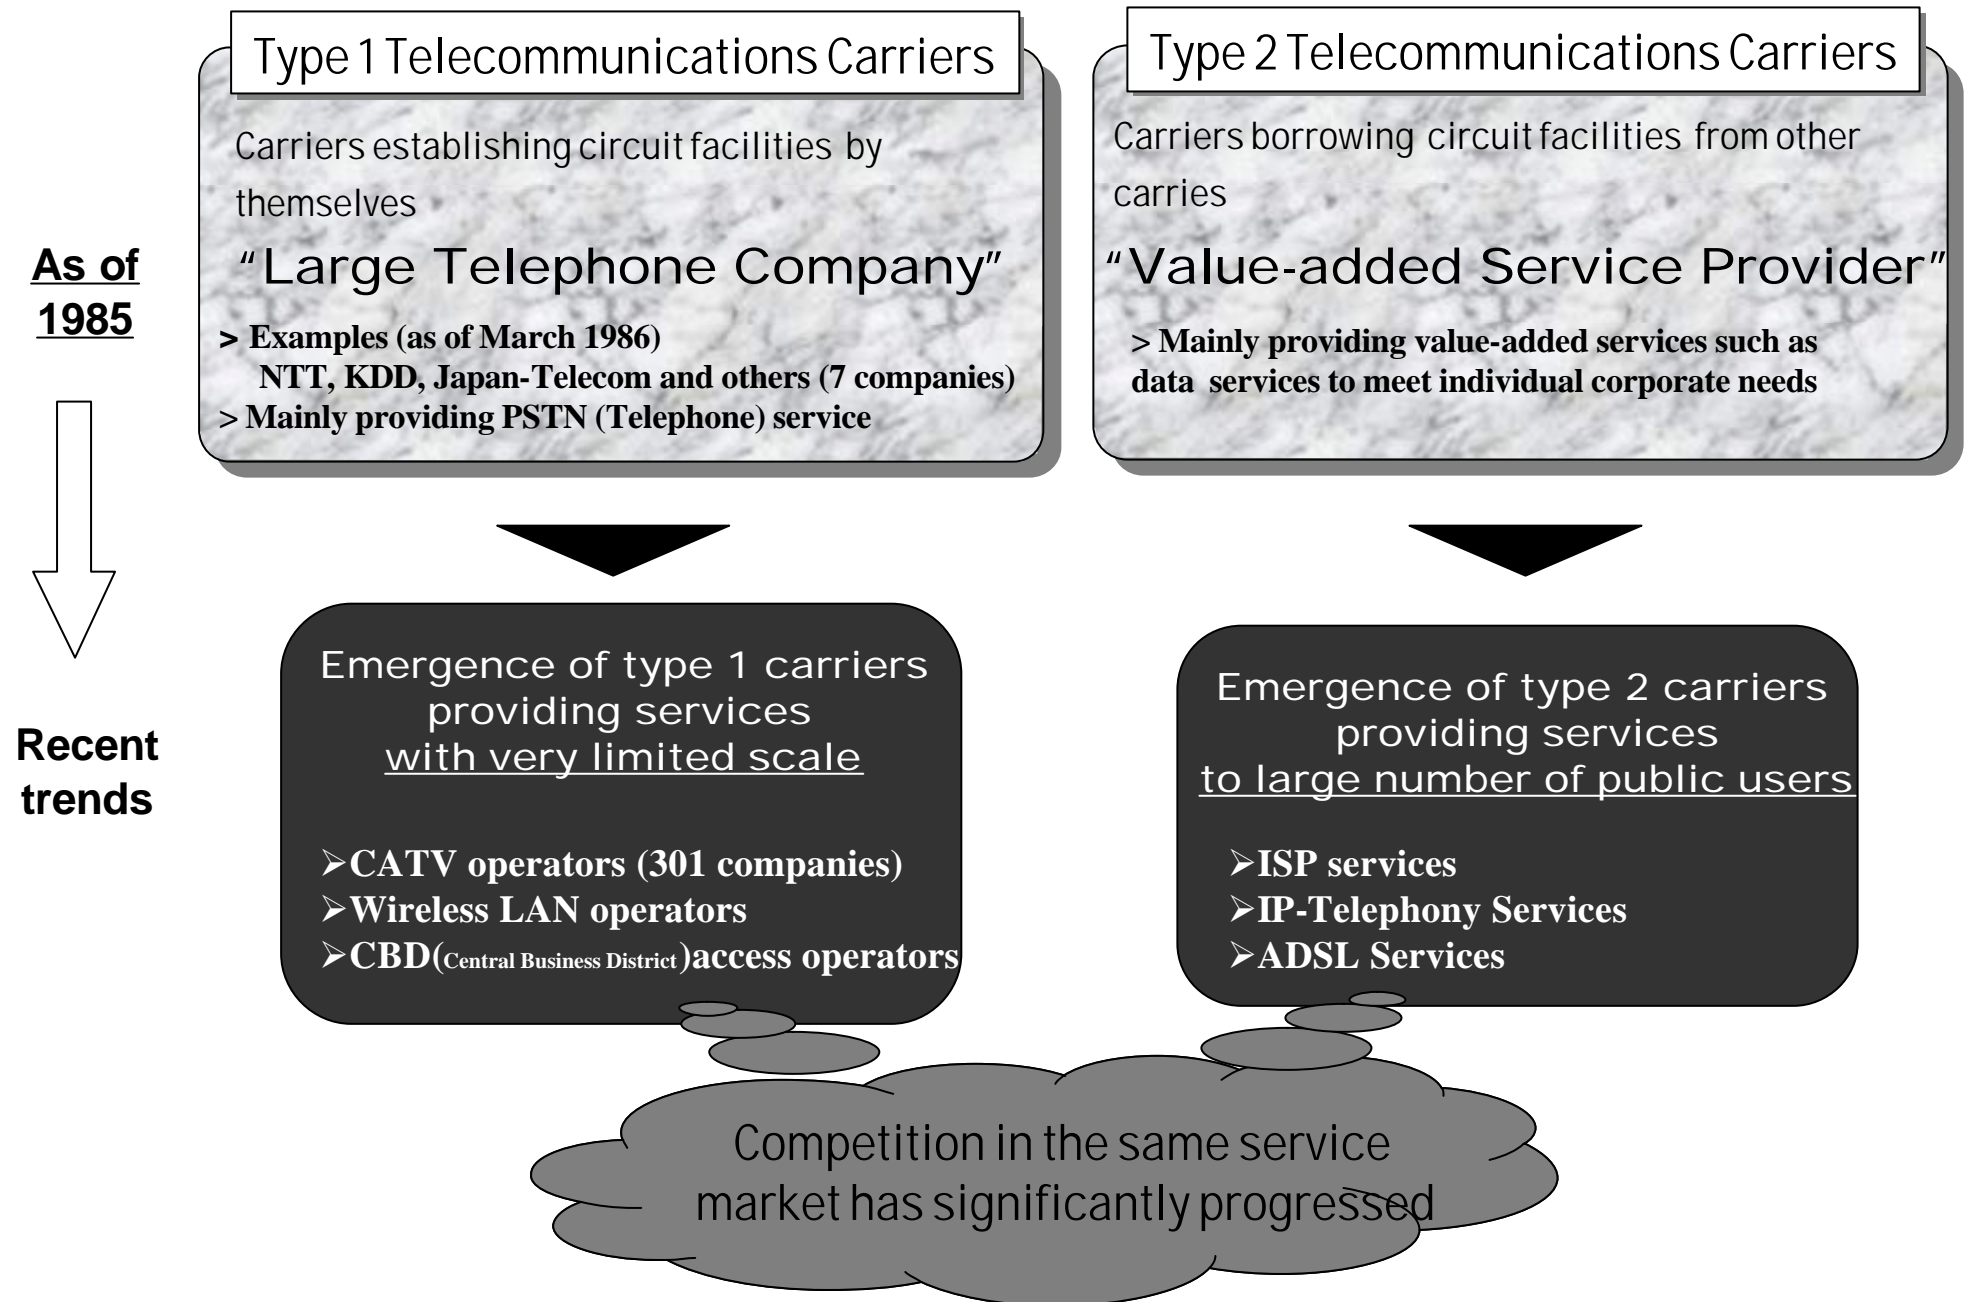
As of 1985

Type 1 Telecommunications Carriers

Carriers establishing circuit facilities by themselves

"Large Telephone Company"

> Examples (as of March 1986)
NTT, KDD, Japan-Telecom and others (7 companies)
> Mainly providing PSTN (Telephone) service

Type 2 Telecommunications Carriers

Carriers borrowing circuit facilities from other carries

"Value-added Service Provider"

> Mainly providing value-added services such as data services to meet individual corporate needs

Recent trends

Emergence of type 1 carriers providing services with very limited scale

➢CATV operators (301 companies)
➢Wireless LAN operators
➢CBD(Central Business District)access operators

Emergence of type 2 carriers providing services to large number of public users

➢ISP services
➢IP-Telephony Services
➢ADSL Services

Competition in the same service market has significantly progressed